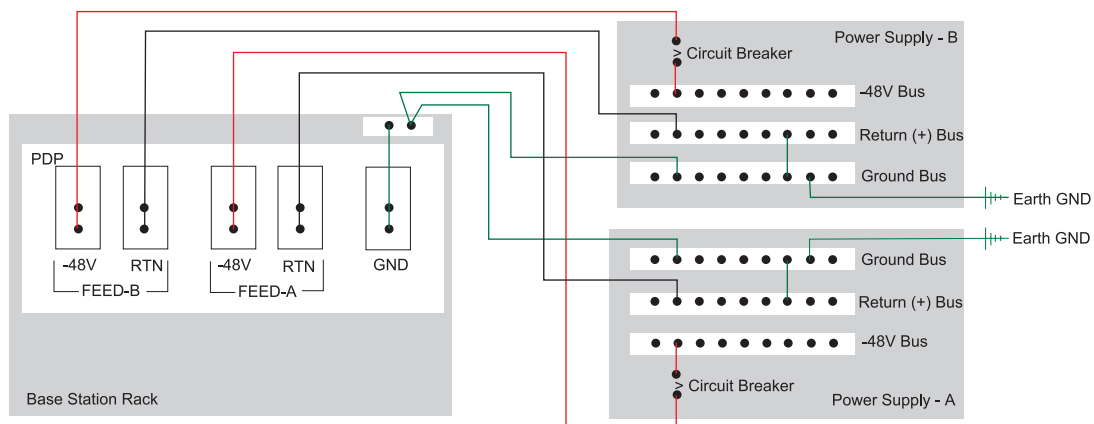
Power Supply - B

> Circuit Breaker

-48V Bus

Return (+) Bus

Ground Bus

Earth GND

PDP

-48V

RTN

FEED-B

-48V

RTN

FEED-A

GND

Earth GND

Ground Bus

Return (+) Bus

-48V Bus

> Circuit Breaker

Base Station Rack

Power Supply - A